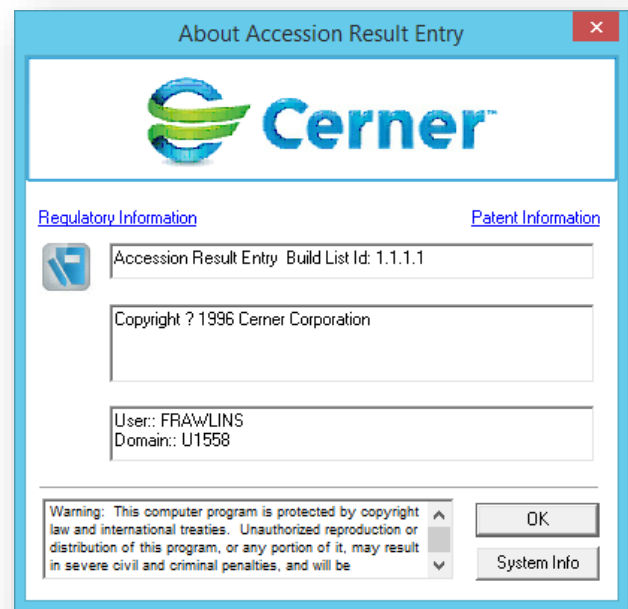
About Accession Result Entry

Cerner

Regulatory Information

Patent Information

Accession Result Entry Build List Id: 1.1.1.1

Copyright ? 1996 Cerner Corporation

User:: FRAWLINS
Domain:: U1558

Warning: This computer program is protected by copyright law and international treaties. Unauthorized reproduction or distribution of this program, or any portion of it, may result in severe civil and criminal penalties, and will be

OK

System Info